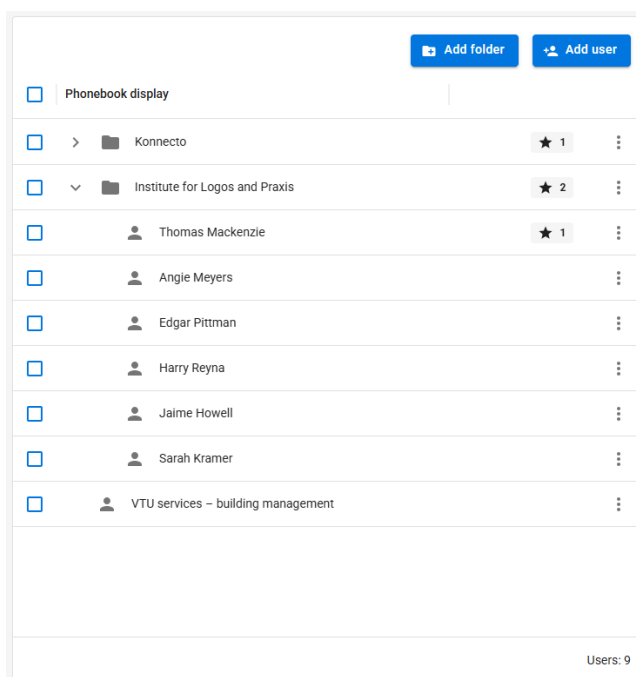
Add folder

Add user

Phonebook display

Konnecto ★ 1

Institute for Logos and Praxis ★ 2

Thomas Mackenzie ★ 1

Angie Meyers

Edgar Pittman

Harry Reyna

Jaime Howell

Sarah Kramer

VTU services – building management

Users: 9